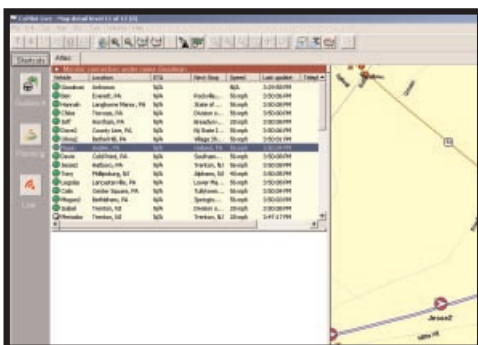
Shortcuts | Atlas

| Vehicle | Location | ETA | Next Stop | Speed | Last update |
|---|---|---|---|---|---|
| Goodman | Ardmore | | N/A | | 3:50:06PM |
| Ben | Everett, PA | N/A | Rockville... | 55mph | 3:50:06PM |
| Hannah | Langhorne Manor, PA | N/A | State of ... | 55mph | 3:50:06PM |
| Chloe | Trevose, PA | N/A | Division o... | 55mph | 3:50:06PM |
| Jeff | Burnham, PA | N/A | Broadvie... | 55mph | 3:50:06PM |
| Dave2 | County Line, PA | N/A | NJ State I... | 55mph | 3:50:06PM |
| Vince | Bethel Hill, PA | N/A | Village Sh... | 55mph | 3:50:06PM |
| Scott | Arden, PA | N/A | Holland, PA | 55mph | 3:50:06PM |
| Dave | Coldfield, PA | N/A | Southam... | 55mph | 3:50:06PM |
| Jesse2 | Halborn, PA | N/A | Trenton, NJ | 55mph | 3:50:06PM |
| Tony | Phillipsburg, NJ | N/A | Alphano, NJ | 45mph | 3:50:06PM |
| Angela | Lancasterville, PA | N/A | Lower Ma... | 55mph | 3:50:06PM |
| Colin | Center Square, PA | N/A | Tullytown... | 55mph | 3:50:06PM |
| Megan2 | Bethlehem, PA | N/A | Springtn... | 55mph | 3:50:06PM |
| Isabel | Trenton, NJ | N/A | Division o... | 55mph | 3:50:06PM |
| Mercedes | Trenton, NJ | N/A | Trenton, NJ | N/A | 3:47:17PM |

Jesse2